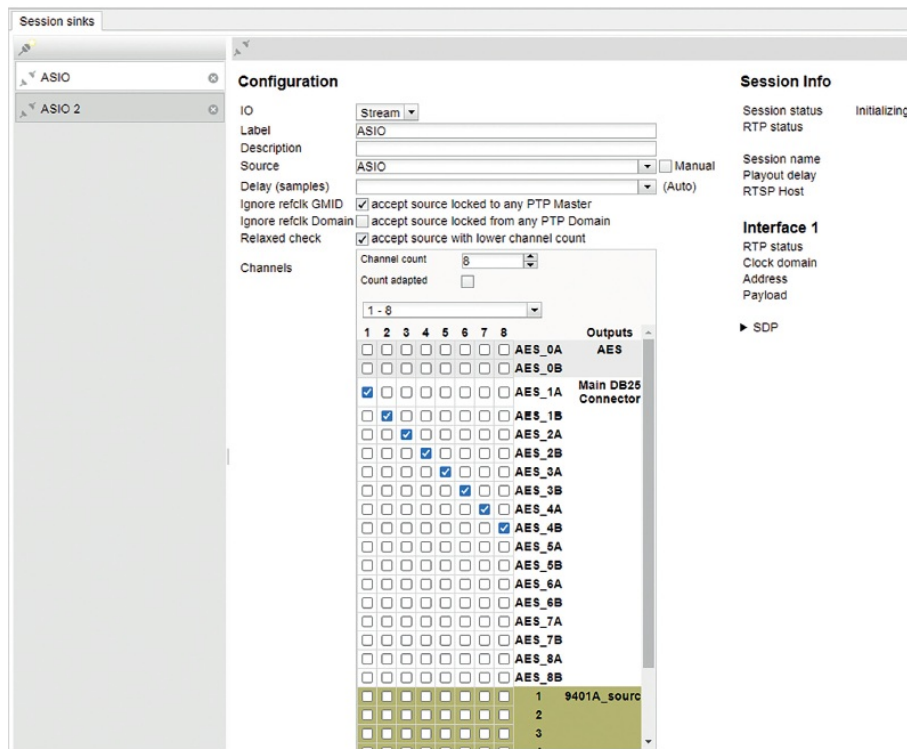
Session sinks

ASIO

ASIO 2

Configuration

IO Stream
Label ASIO
Description
Source ASIO Manual
Delay (samples) (Auto)
Ignore refclk GMID accept source locked to any PTP Master
Ignore refclk Domain accept source locked from any PTP Domain
Relaxed check accept source with lower channel count

Channels
Channel count 8
Count adapted

1 - 8

| 1 | 2 | 3 | 4 | 5 | 6 | 7 | 8 | | Outputs |
|---|---|---|---|---|---|---|---|---|---|
| | | | | | | | | AES_0A | AES |
| | | | | | | | | AES_0B | |
| ✓ | | | | | | | | AES_1A | Main DB25 Connector |
| | ✓ | | | | | | | AES_1B | |
| | | ✓ | | | | | | AES_2A | |
| | | | ✓ | | | | | AES_2B | |
| | | | | ✓ | | | | AES_3A | |
| | | | | | ✓ | | | AES_3B | |
| | | | | | | ✓ | | AES_4A | |
| | | | | | | | ✓ | AES_4B | |
| | | | | | | | | AES_5A | |
| | | | | | | | | AES_5B | |
| | | | | | | | | AES_6A | |
| | | | | | | | | AES_6B | |
| | | | | | | | | AES_7A | |
| | | | | | | | | AES_7B | |
| | | | | | | | | AES_8A | |
| | | | | | | | | AES_8B | |
| | | | | | | | | 1 | 9401A_sourc |
| | | | | | | | | 2 | |
| | | | | | | | | 3 | |

Session Info

Session status Initializing
RTP status

Session name
Playout delay
RTSP Host

Interface 1
RTP status
Clock domain
Address
Payload

▶ SDP